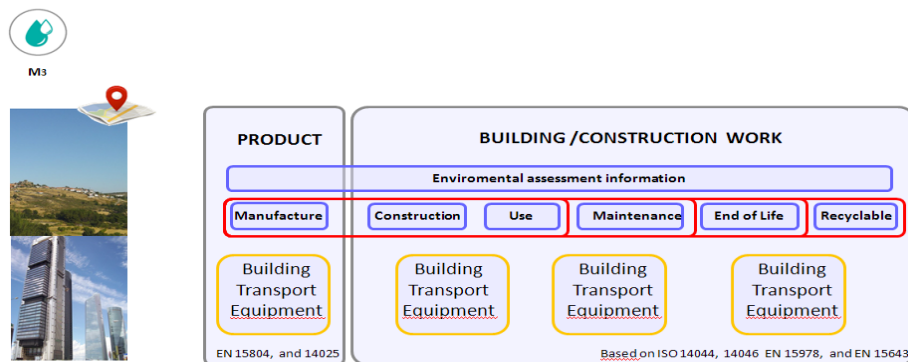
M3

PRODUCT

BUILDING /CONSTRUCTION WORK

Enviromental assessment information

Manufacture

Construction

Use

Maintenance

End of Life

Recyclable

Building Transport Equipment

Building Transport Equipment

Building Transport Equipment

Building Transport Equipment

EN 15804, and 14025

Based on ISO 14044, 14046 EN 15978, and EN 15643